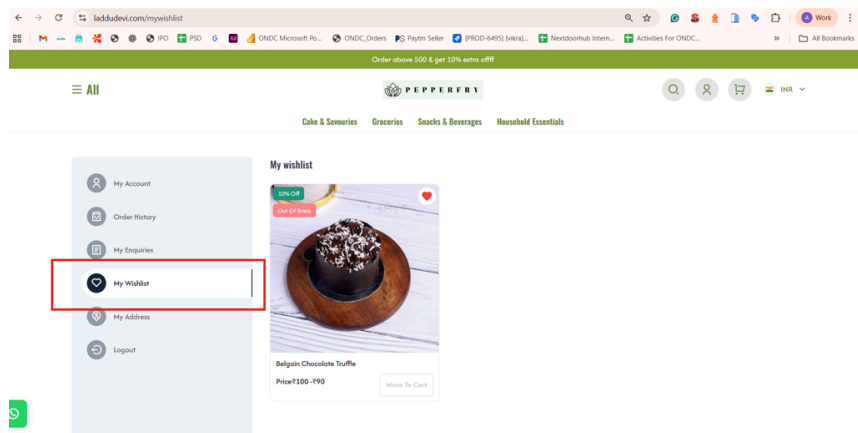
laddudevi.com/mywishlist

IPO PSD ONDC Microsoft Po... ONDC_Orders Paytm Seller [PROD-6495] [vikra]... Nextdoorhub Intern... Activities For ONDC... » All Bookmarks

Work

Order above 500 & get 10% extra offf!

≡ All

PEPPERFRY

INR

Cake & Savouries Groceries Snacks & Beverages Household Essentials

My Account

Order History

My Enquiries

My Wishlist

My Address

Logout

My wishlist

10% Off

Out Of Stock

Belgain Chocolate Truffle

Price₹100 -₹90

Move To Cart